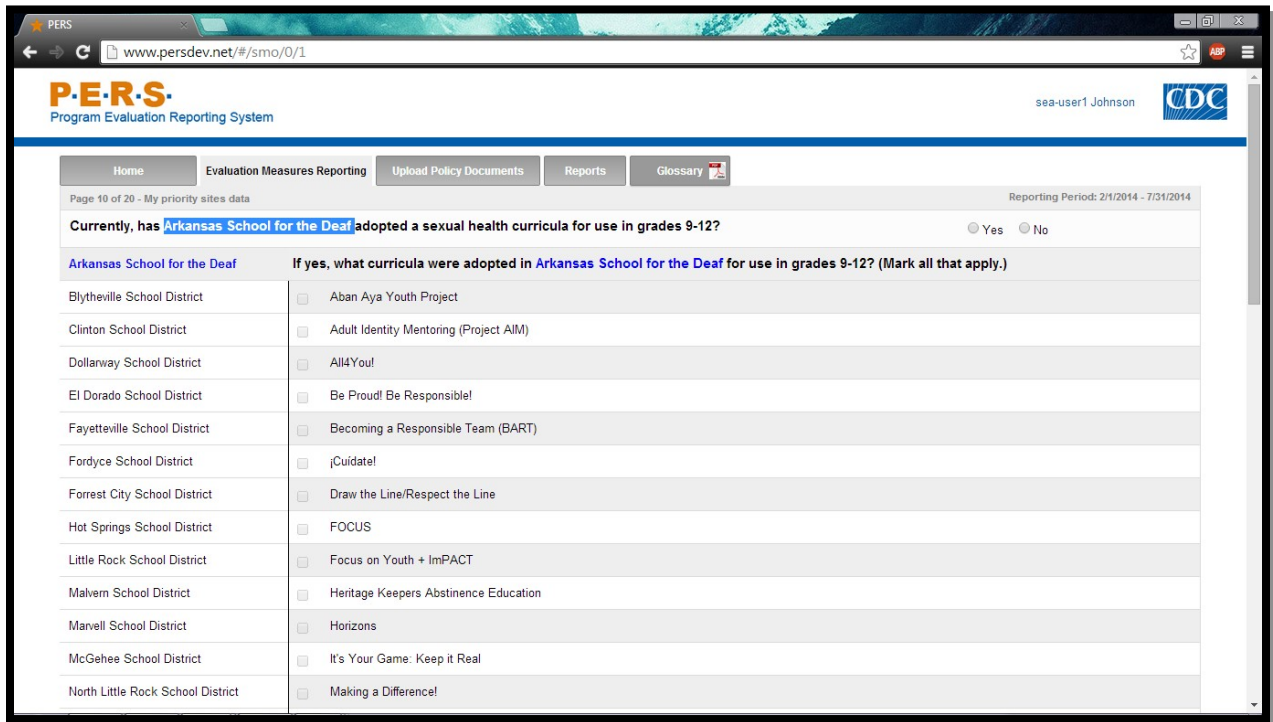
PERS

www.persdev.net/#/smo/0/1

ABP

P·E·R·S·
Program Evaluation Reporting System

sea-user1 Johnson

CDC

Home | Evaluation Measures Reporting | Upload Policy Documents | Reports | Glossary

Page 10 of 20 - My priority sites data

Reporting Period: 2/1/2014 - 7/31/2014

Currently, has Arkansas School for the Deaf adopted a sexual health curricula for use in grades 9-12?

Yes No

Arkansas School for the Deaf

If yes, what curricula were adopted in Arkansas School for the Deaf for use in grades 9-12? (Mark all that apply.)

| | |
|---|---|
| Blytheville School District | Aban Aya Youth Project |
| Clinton School District | Adult Identity Mentoring (Project AIM) |
| Dollarway School District | All4You! |
| El Dorado School District | Be Proud! Be Responsible! |
| Fayetteville School District | Becoming a Responsible Team (BART) |
| Fordyce School District | ¡Cuídate! |
| Forrest City School District | Draw the Line/Respect the Line |
| Hot Springs School District | FOCUS |
| Little Rock School District | Focus on Youth + ImPACT |
| Malvern School District | Heritage Keepers Abstinence Education |
| Marvell School District | Horizons |
| McGehee School District | It's Your Game: Keep it Real |
| North Little Rock School District | Making a Difference! |